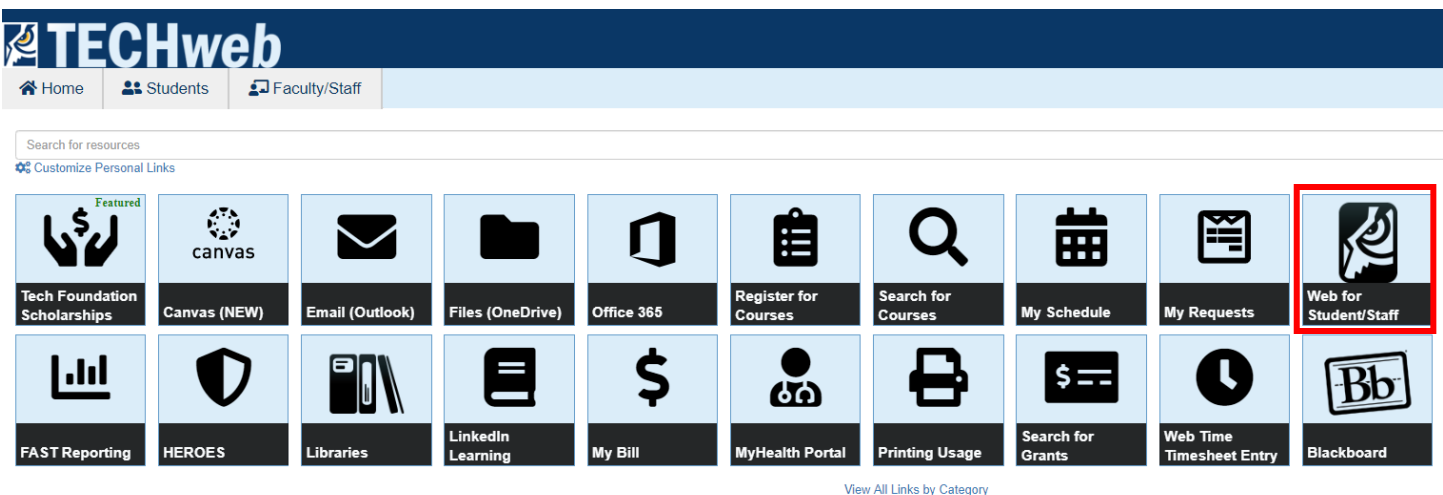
TECHweb

Home
Students
Faculty/Staff

Search for resources

Customize Personal Links

Featured
Tech Foundation Scholarships
canvas
Canvas (NEW)
Email (Outlook)
Files (OneDrive)
Office 365
Register for Courses
Search for Courses
My Schedule
My Requests
Web for Student/Staff

FAST Reporting
HEROES
Libraries
LinkedIn Learning
$
My Bill
MyHealth Portal
Printing Usage
Search for Grants
Web Time Timesheet Entry
Bb
Blackboard

View All Links by Category